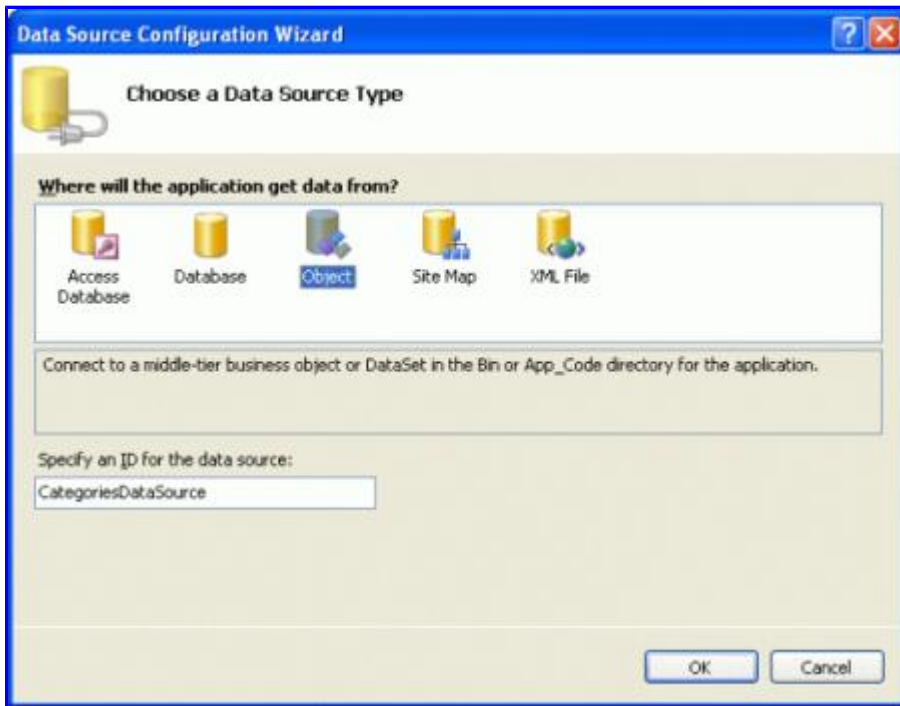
Data Source Configuration Wizard

Choose a Data Source Type

Where will the application get data from?

Access Database

Database

Object

Site Map

XML File

Connect to a middle-tier business object or DataSet in the Bin or App_Code directory for the application.

Specify an ID for the data source:

CategoriesDataSource

OK

Cancel